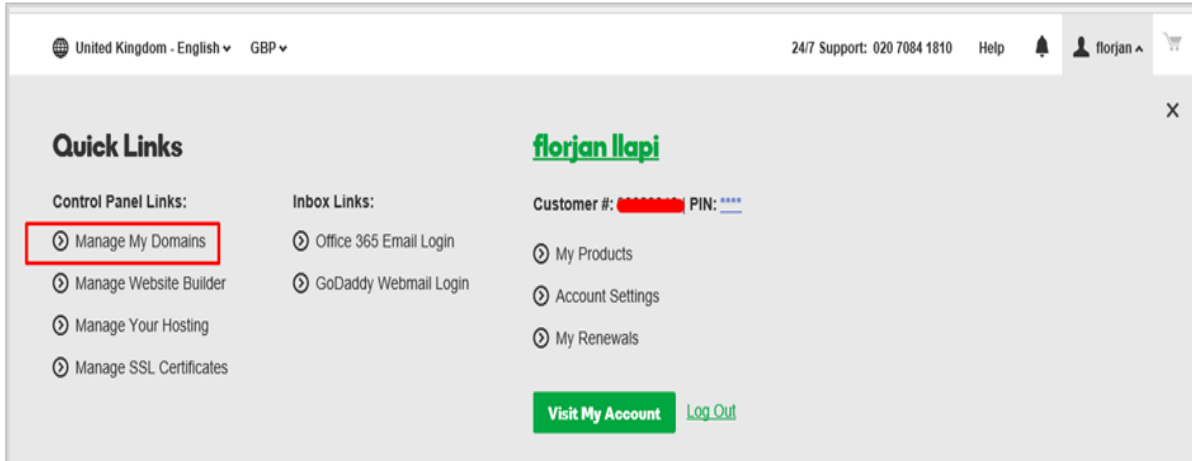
United Kingdom - English GBP

24/7 Support: 020 7084 1810 Help florjan

×

Quick Links

Control Panel Links:

Manage My Domains

Manage Website Builder

Manage Your Hosting

Manage SSL Certificates

Inbox Links:

Office 365 Email Login

GoDaddy Webmail Login

florjan llapi

Customer #: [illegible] PIN: ****

My Products

Account Settings

My Renewals

Visit My Account

Log Out